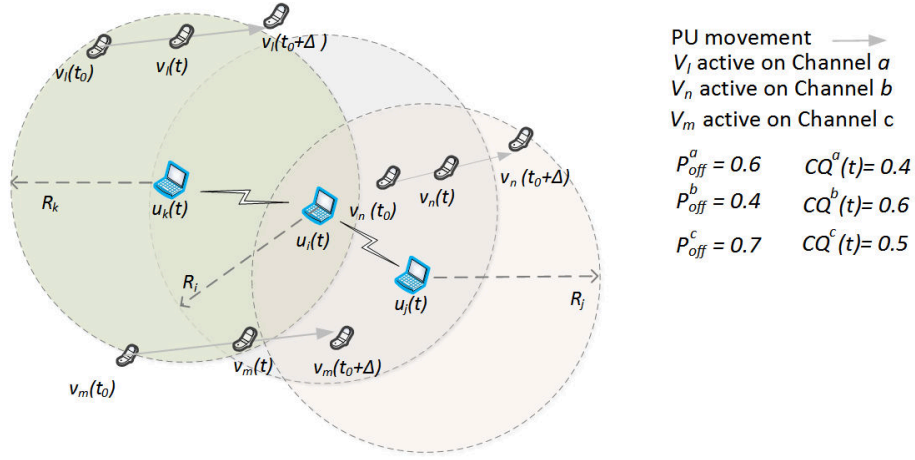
$v_l(t_0)$
$v_l(t)$
$v_l(t_0+\Delta)$
$R_k$
$u_k(t)$
$u_i(t)$
$R_i$
$v_n(t_0)$
$v_n(t)$
$v_n(t_0+\Delta)$
$u_j(t)$
$R_j$
$v_m(t)$
$v_m(t_0+\Delta)$
$v_m(t_0)$

PU movement
$V_l$ active on Channel $a$
$V_n$ active on Channel $b$
$V_m$ active on Channel c

$P_{off}^{a} = 0.6$ $CQ^{a}(t)= 0.4$
$P_{off}^{b} = 0.4$ $CQ^{b}(t)= 0.6$
$P_{off}^{c} = 0.7$ $CQ^{c}(t)= 0.5$